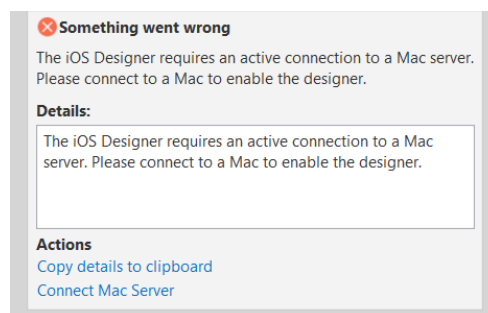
Something went wrong

The iOS Designer requires an active connection to a Mac server. Please connect to a Mac to enable the designer.

Details:

The iOS Designer requires an active connection to a Mac server. Please connect to a Mac to enable the designer.

Actions

Copy details to clipboard

Connect Mac Server